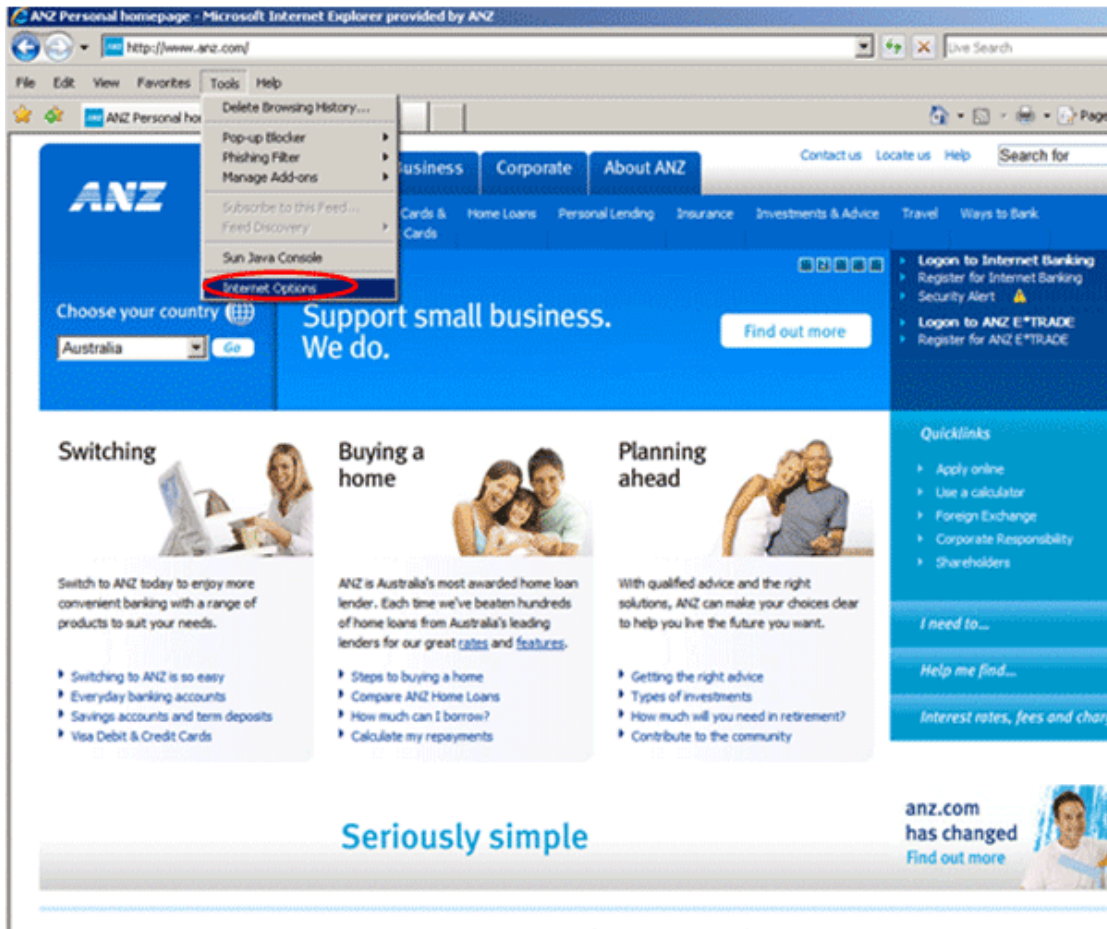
ANZ Personal homepage - Microsoft Internet Explorer provided by ANZ

http://www.anz.com/

Live Search

File Edit View Favorites Tools Help

ANZ Personal ho

Page

Delete Browsing History...
Pop-up Blocker
Phishing Filter
Manage Add-ons
Subscribe to this Feed...
Feed Discovery
Sun Java Console
Internet Options

usiness Corporate About ANZ

Contact us Locate us Help Search for

ANZ

Cards & Cards Home Loans Personal Lending Insurance Investments & Advice Travel Ways to Bank

Choose your country

Australia Go

Support small business. We do.

Find out more

Logon to Internet Banking
Register for Internet Banking
Security Alert
Logon to ANZ E*TRADE
Register for ANZ E*TRADE

Switching

Switch to ANZ today to enjoy more convenient banking with a range of products to suit your needs.

Switching to ANZ is so easy
Everyday banking accounts
Savings accounts and term deposits
Visa Debit & Credit Cards

Buying a home

ANZ is Australia's most awarded home loan lender. Each time we've beaten hundreds of home loans from Australia's leading lenders for our great rates and features.

Steps to buying a home
Compare ANZ Home Loans
How much can I borrow?
Calculate my repayments

Planning ahead

With qualified advice and the right solutions, ANZ can make your choices clear to help you live the future you want.

Getting the right advice
Types of investments
How much will you need in retirement?
Contribute to the community

Quicklinks

Apply online
Use a calculator
Foreign Exchange
Corporate Responsibility
Shareholders

I need to...

Help me find...

Interest rates, fees and char

Seriously simple

anz.com has changed
Find out more